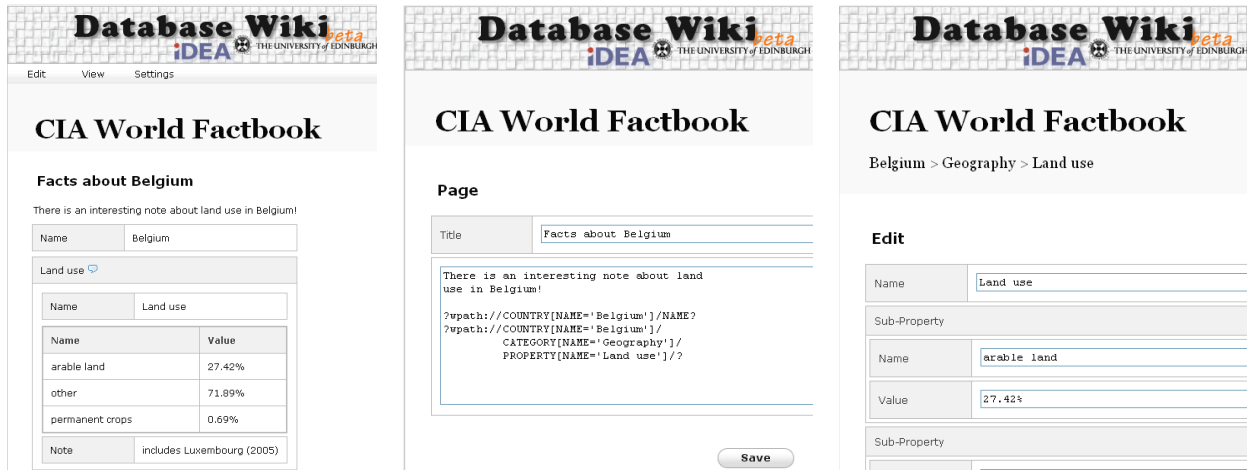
Database Wiki beta
iDEA THE UNIVERSITY of EDINBURGH

Edit View Settings

CIA World Factbook

Facts about Belgium

There is an interesting note about land use in Belgium!

| Name | Belgium |
|---|---|

Land use

| Name | Land use |
|---|---|

| Name | Value |
|---|---|
| arable land | 27.42% |
| other | 71.89% |
| permanent crops | 0.69% |

| Note | includes Luxembourg (2005) |
|---|---|

Database Wiki beta
iDEA THE UNIVERSITY of EDINBURGH

CIA World Factbook

Page

| Title | Facts about Belgium |
|---|---|

There is an interesting note about land use in Belgium!

?wpath://COUNTRY[NAME='Belgium']/NAME?
?wpath://COUNTRY[NAME='Belgium']/
CATEGORY[NAME='Geography']/
PROPERTY[NAME='Land use']/?

Save

Database Wiki beta
iDEA THE UNIVERSITY of EDINBURGH

CIA World Factbook

Belgium > Geography > Land use

Edit

| Name | Land use |
|---|---|

Sub-Property

| Name | arable land |
|---|---|
| Value | 27.42% |

Sub-Property